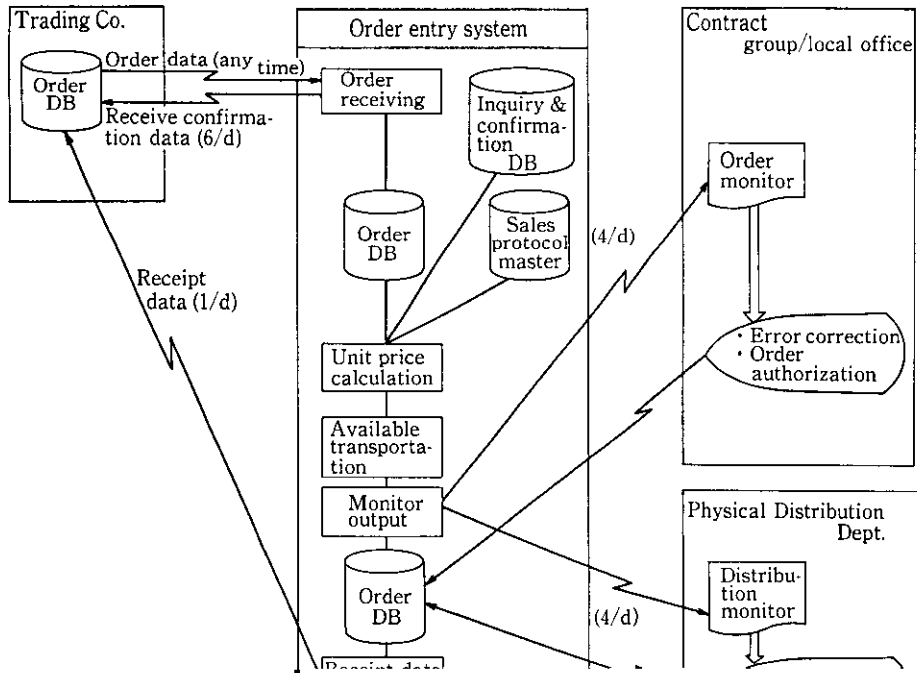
Trading Co.

Order DB

Order data (any time)

Receive confirmation data (6/d)

Order entry system

Order receiving

Inquiry & confirmation DB

Order DB

Sales protocol master

Unit price calculation

Available transportation

Monitor output

Order DB

Receipt data

Receipt data (1/d)

(4/d)

(4/d)

Contract group/local office

Order monitor

・Error correction
・Order authorization

Physical Distribution Dept.

Distribution monitor